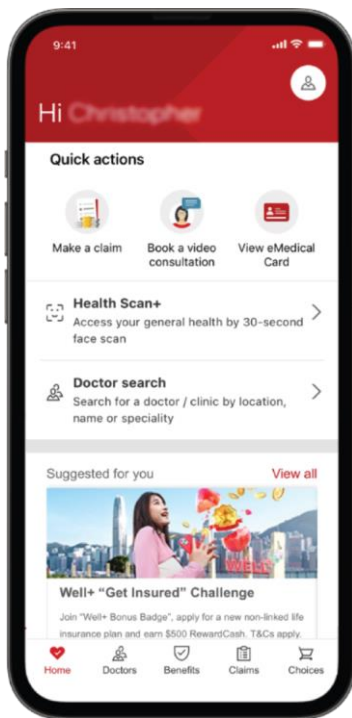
9:41

Hi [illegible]

Quick actions

Make a claim

Book a video consultation

View eMedical Card

Health Scan+
Access your general health by 30-second face scan

Doctor search
Search for a doctor / clinic by location, name or speciality

Suggested for you

View all

WELL+

Well+ "Get Insured" Challenge

Join "Well+ Bonus Badge", apply for a new non-linked life insurance plan and earn $500 RewardCash. T&Cs apply.

Home

Doctors

Benefits

Claims

Choices